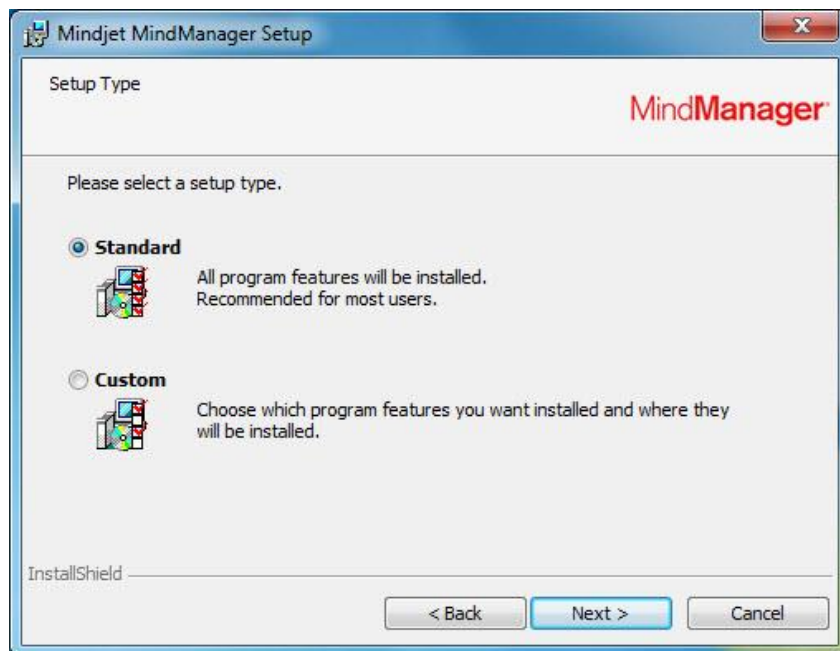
Mindjet MindManager Setup

Setup Type

MindManager

Please select a setup type.

Standard

All program features will be installed. Recommended for most users.

Custom

Choose which program features you want installed and where they will be installed.

InstallShield

< Back

Next >

Cancel